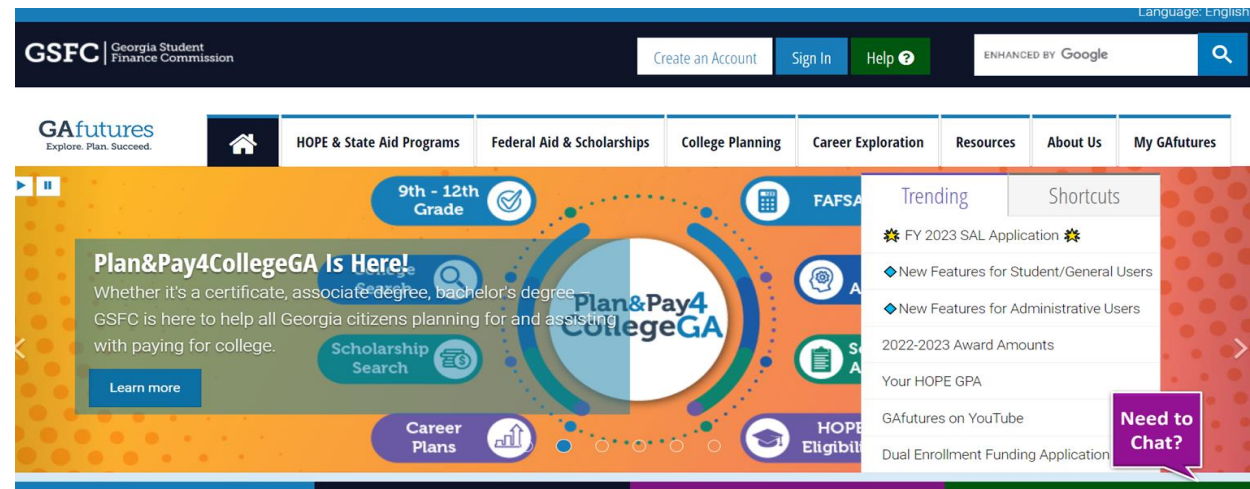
Language: English

GSFC | Georgia Student Finance Commission

Create an Account Sign In Help ?

ENHANCED BY Google

GAfutures
Explore. Plan. Succeed.

HOPE & State Aid Programs Federal Aid & Scholarships College Planning Career Exploration Resources About Us My GAfutures

9th - 12th Grade

FAFSA

College Search

Scholarship Search

Career Plans

HOPE Eligibili

Plan&Pay4 CollegeGA

Plan&Pay4CollegeGA Is Here!

Whether it's a certificate, associate degree, bachelor's degree – GSFC is here to help all Georgia citizens planning for and assisting with paying for college.

Learn more

Trending Shortcuts

FY 2023 SAL Application

New Features for Student/General Users

New Features for Administrative Users

2022-2023 Award Amounts

Your HOPE GPA

GAfutures on YouTube

Dual Enrollment Funding Application

Need to Chat?